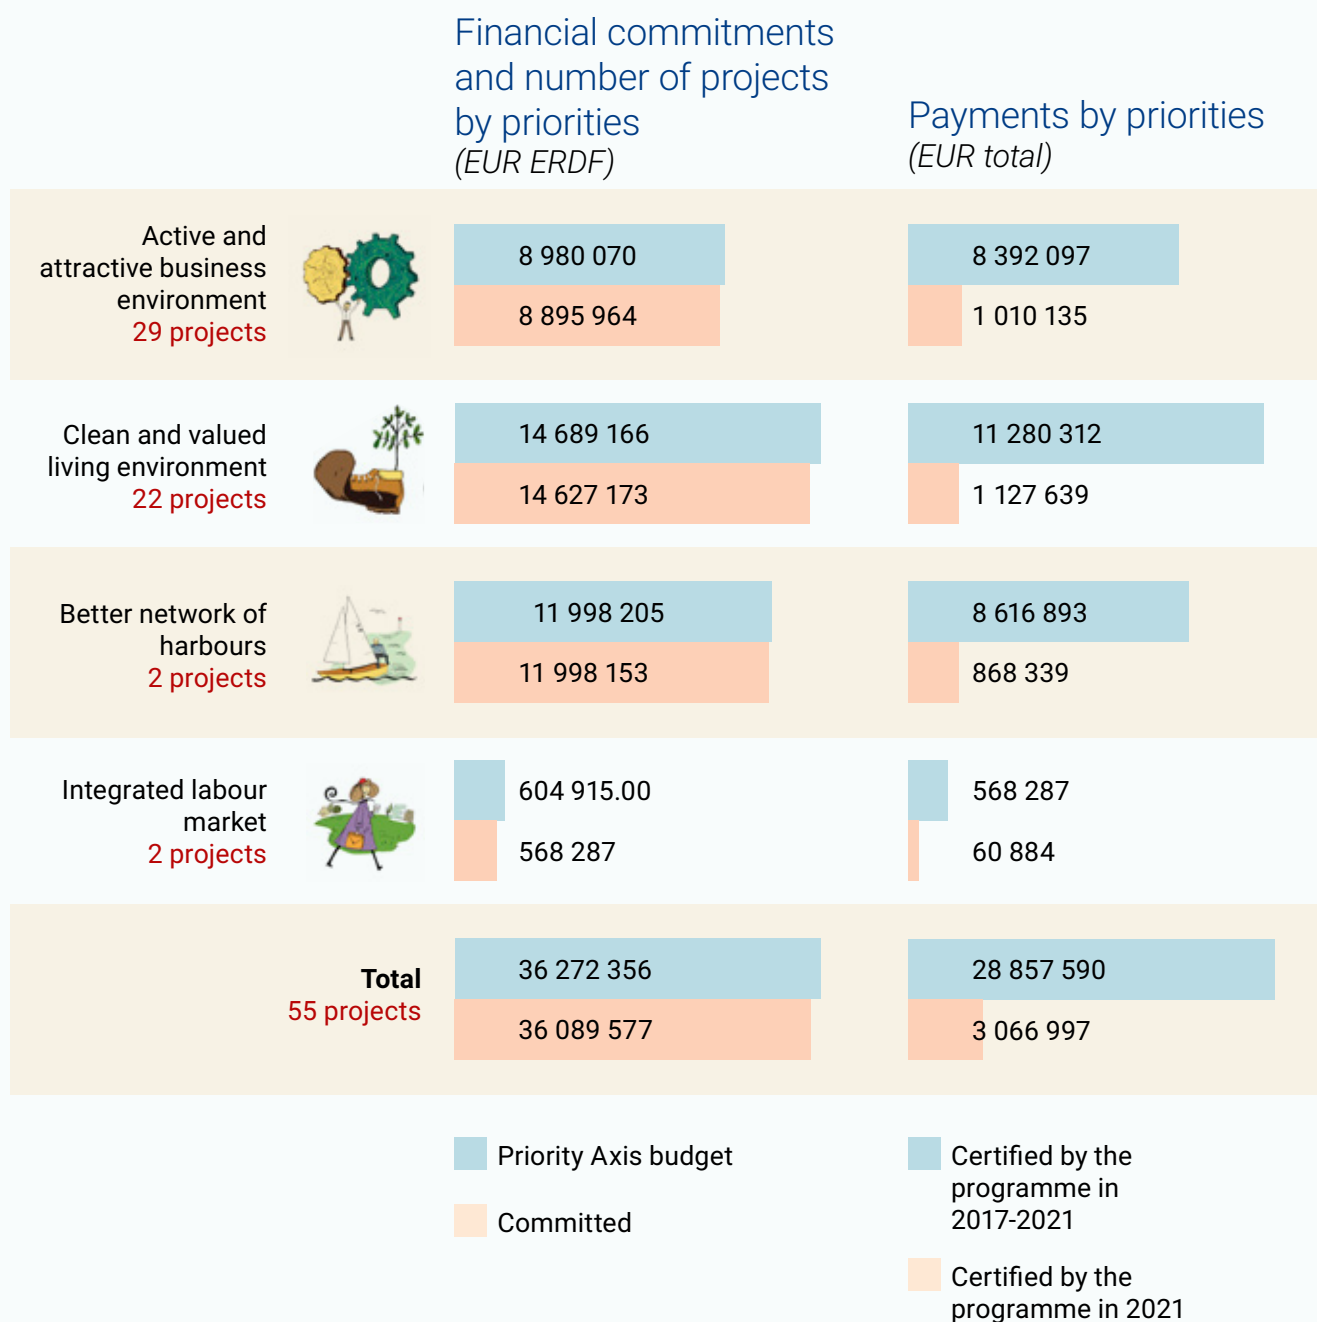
Financial commitments and number of projects by priorities
(EUR ERDF)

Payments by priorities
(EUR total)

Active and attractive business environment
29 projects

8 980 070
8 895 964

8 392 097
1 010 135

Clean and valued living environment
22 projects

14 689 166
14 627 173

11 280 312
1 127 639

Better network of harbours
2 projects

11 998 205
11 998 153

8 616 893
868 339

Integrated labour market
2 projects

604 915.00
568 287

568 287
60 884

Total
55 projects

36 272 356
36 089 577

28 857 590
3 066 997

Priority Axis budget

Committed

Certified by the programme in 2017-2021

Certified by the programme in 2021